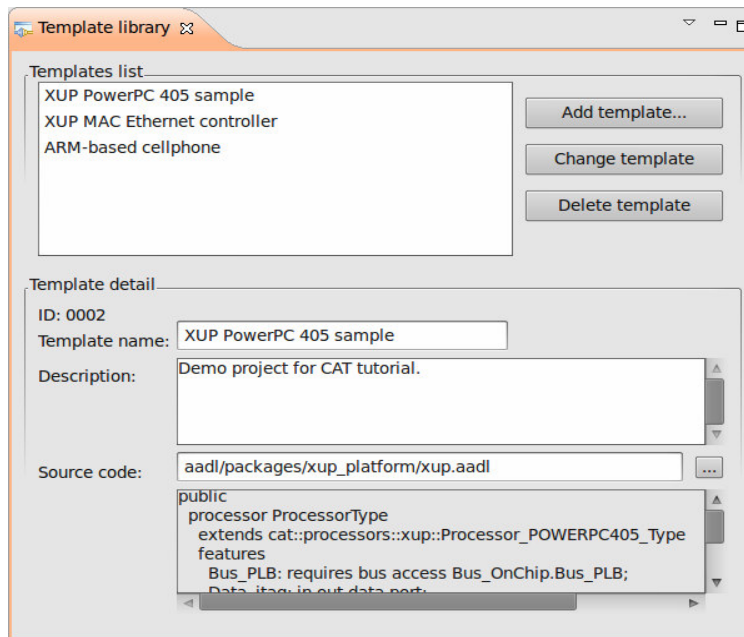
Template library

Templates list

XUP PowerPC 405 sample
XUP MAC Ethernet controller
ARM-based cellphone

Add template...

Change template

Delete template

Template detail

ID: 0002

Template name: XUP PowerPC 405 sample

Description: Demo project for CAT tutorial.

Source code: aadl/packages/xup_platform/xup.aadl ...

public
processor ProcessorType
extends cat::processors::xup::Processor_POWERPC405_Type
features
Bus_PLB: requires bus access Bus_OnChip.Bus_PLB;
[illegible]